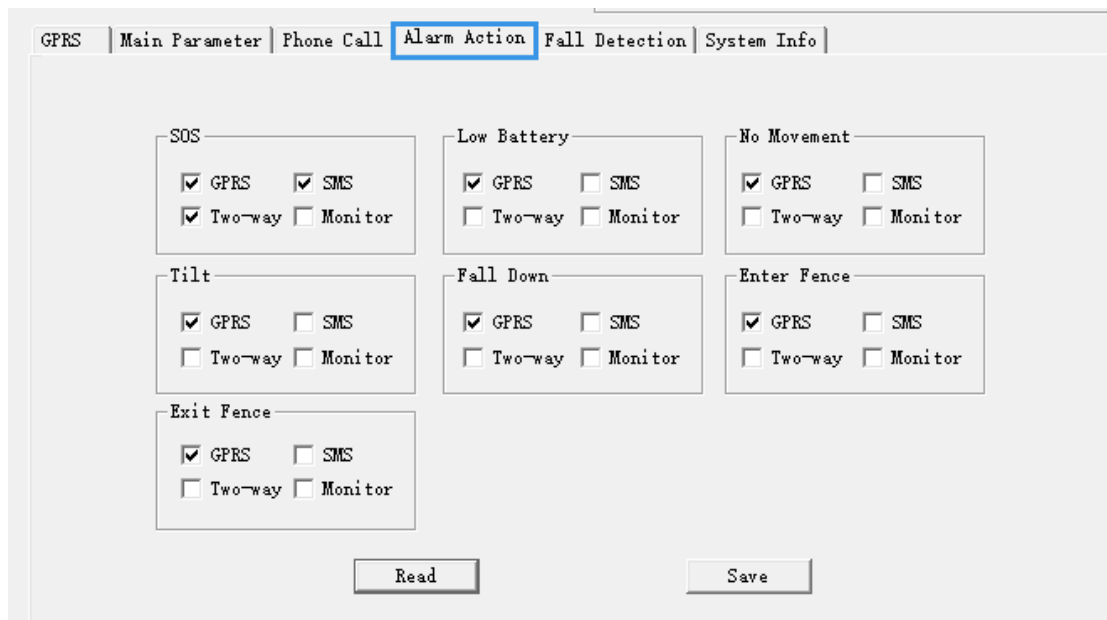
GPRS | Main Parameter | Phone Call | Alarm Action | Fall Detection | System Info

SOS
GPRS SMS
Two-way Monitor

Low Battery
GPRS SMS
Two-way Monitor

No Movement
GPRS SMS
Two-way Monitor

Tilt
GPRS SMS
Two-way Monitor

Fall Down
GPRS SMS
Two-way Monitor

Enter Fence
GPRS SMS
Two-way Monitor

Exit Fence
GPRS SMS
Two-way Monitor

Read
Save